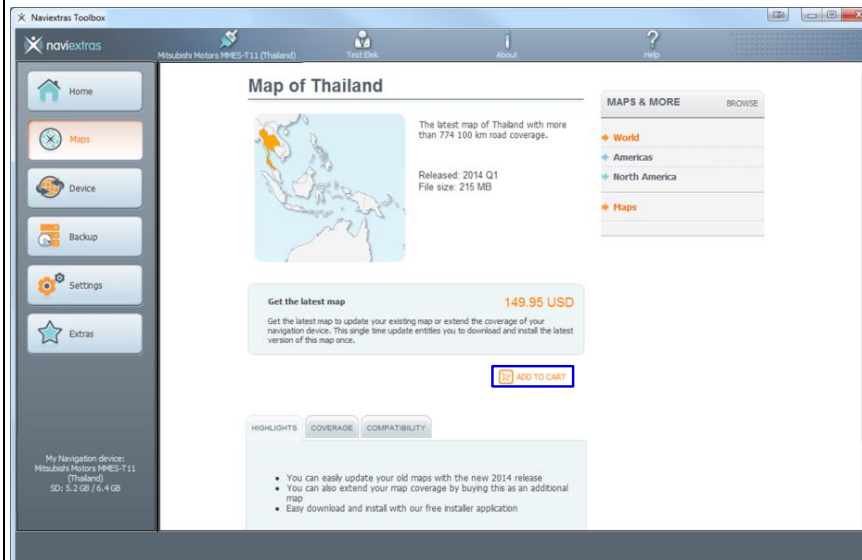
Naviextras Toolbox

naviextras

Mitsubishi Motors MMES-T11 (Thailand)

Test Elek

About

Help

Home

Maps

Device

Backup

Settings

Extras

My Navigation device: Mitsubishi Motors MMES-T11 (Thailand) SD: 5.2 GB / 6.4 GB

Map of Thailand

The latest map of Thailand with more than 774 100 km road coverage.

Released: 2014 Q1
File size: 215 MB

Get the latest map

149.95 USD

Get the latest map to update your existing map or extend the coverage of your navigation device. This single time update entitles you to download and install the latest version of this map once.

ADD TO CART

HIGHLIGHTS

COVERAGE

COMPATIBILITY

• You can easily update your old maps with the new 2014 release
• You can also extend your map coverage by buying this as an additional map
• Easy download and install with our free installer application

MAPS & MORE

BROWSE

World

Americas

North America

Maps